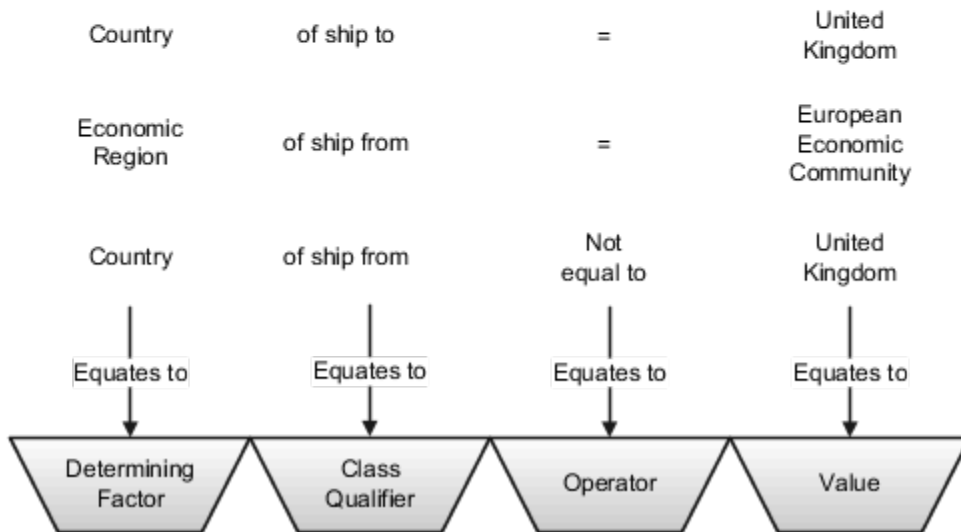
| | | | |
|---|---|---|---|
| Country | of ship to | = | United Kingdom |
| Economic Region | of ship from | = | European Economic Community |
| Country | of ship from | Not equal to | United Kingdom |

Equates to

Equates to

Equates to

Equates to

Determining Factor

Class Qualifier

Operator

Value